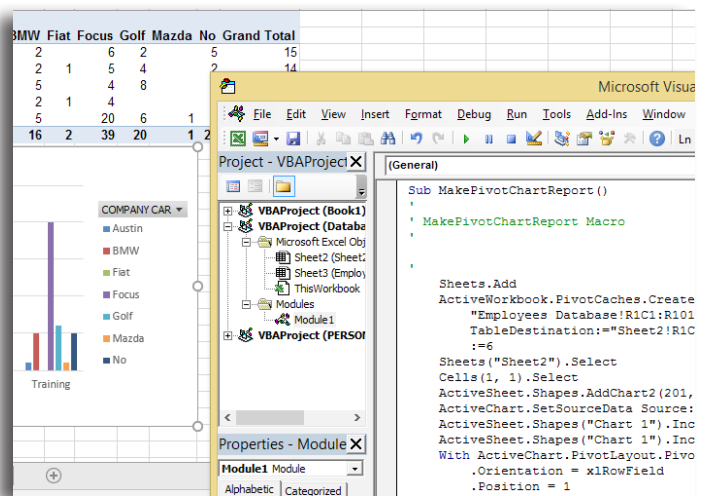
| BMW | Fiat | Focus | Golf | Mazda | No | Grand Total |
|---|---|---|---|---|---|---|
| 2 | | 6 | 2 | | 5 | 15 |
| 2 | 1 | 5 | 4 | | 2 | 14 |
| 5 | | 4 | 8 | | | |
| 2 | 1 | 4 | | | | |
| 5 | | 20 | 6 | 1 | | |
| 16 | 2 | 39 | 20 | 1 | 2 | |

COMPANY CAR
Austin
BMW
Fiat
Focus
Golf
Mazda
No

Training

Microsoft Visua

File Edit View Insert Format Debug Run Tools Add-Ins Window

Ln

Project - VBAProject

VBAProject (Book1)
VBAProject (Databa
Microsoft Excel Obj
Sheet2 (Sheet2
Sheet3 (Employ
ThisWorkbook
Modules
Module1
VBAProject (PERSON

Properties - Module

Module1 Module

Alphabetic Categorized

(General)

Sub MakePivotChartReport()
'
' MakePivotChartReport Macro
'

'
Sheets.Add
ActiveWorkbook.PivotCaches.Create
"Employees Database!R1C1:R101
TableDestination:="Sheet2!R1C
:=6
Sheets("Sheet2").Select
Cells(1, 1).Select
ActiveSheet.Shapes.AddChart2(201,
ActiveChart.SetSourceData Source:
ActiveSheet.Shapes("Chart 1").Inc
ActiveSheet.Shapes("Chart 1").Inc
With ActiveChart.PivotLayout.Pivo
.Orientation = xlRowField
.Position = 1